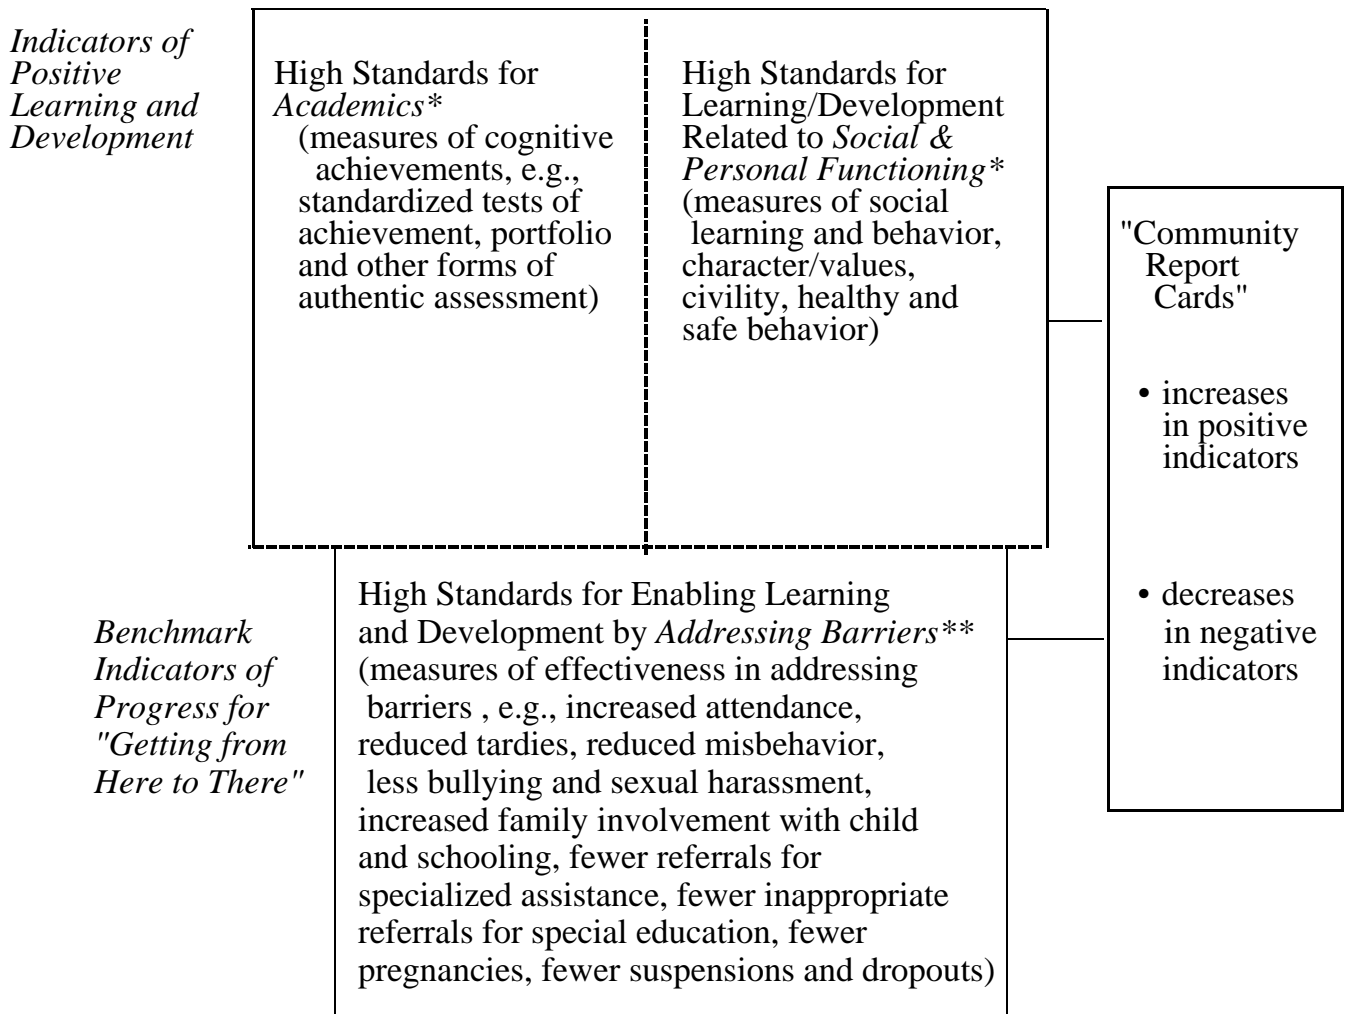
Indicators of Positive Learning and Development

High Standards for Academics*
(measures of cognitive achievements, e.g., standardized tests of achievement, portfolio and other forms of authentic assessment)

High Standards for Learning/Development Related to Social & Personal Functioning*
(measures of social learning and behavior, character/values, civility, healthy and safe behavior)

"Community Report Cards"

• increases in positive indicators

• decreases in negative indicators

Benchmark Indicators of Progress for "Getting from Here to There"

High Standards for Enabling Learning and Development by Addressing Barriers**
(measures of effectiveness in addressing barriers , e.g., increased attendance, reduced tardies, reduced misbehavior, less bullying and sexual harassment, increased family involvement with child and schooling, fewer referrals for specialized assistance, fewer inappropriate referrals for special education, fewer pregnancies, fewer suspensions and dropouts)